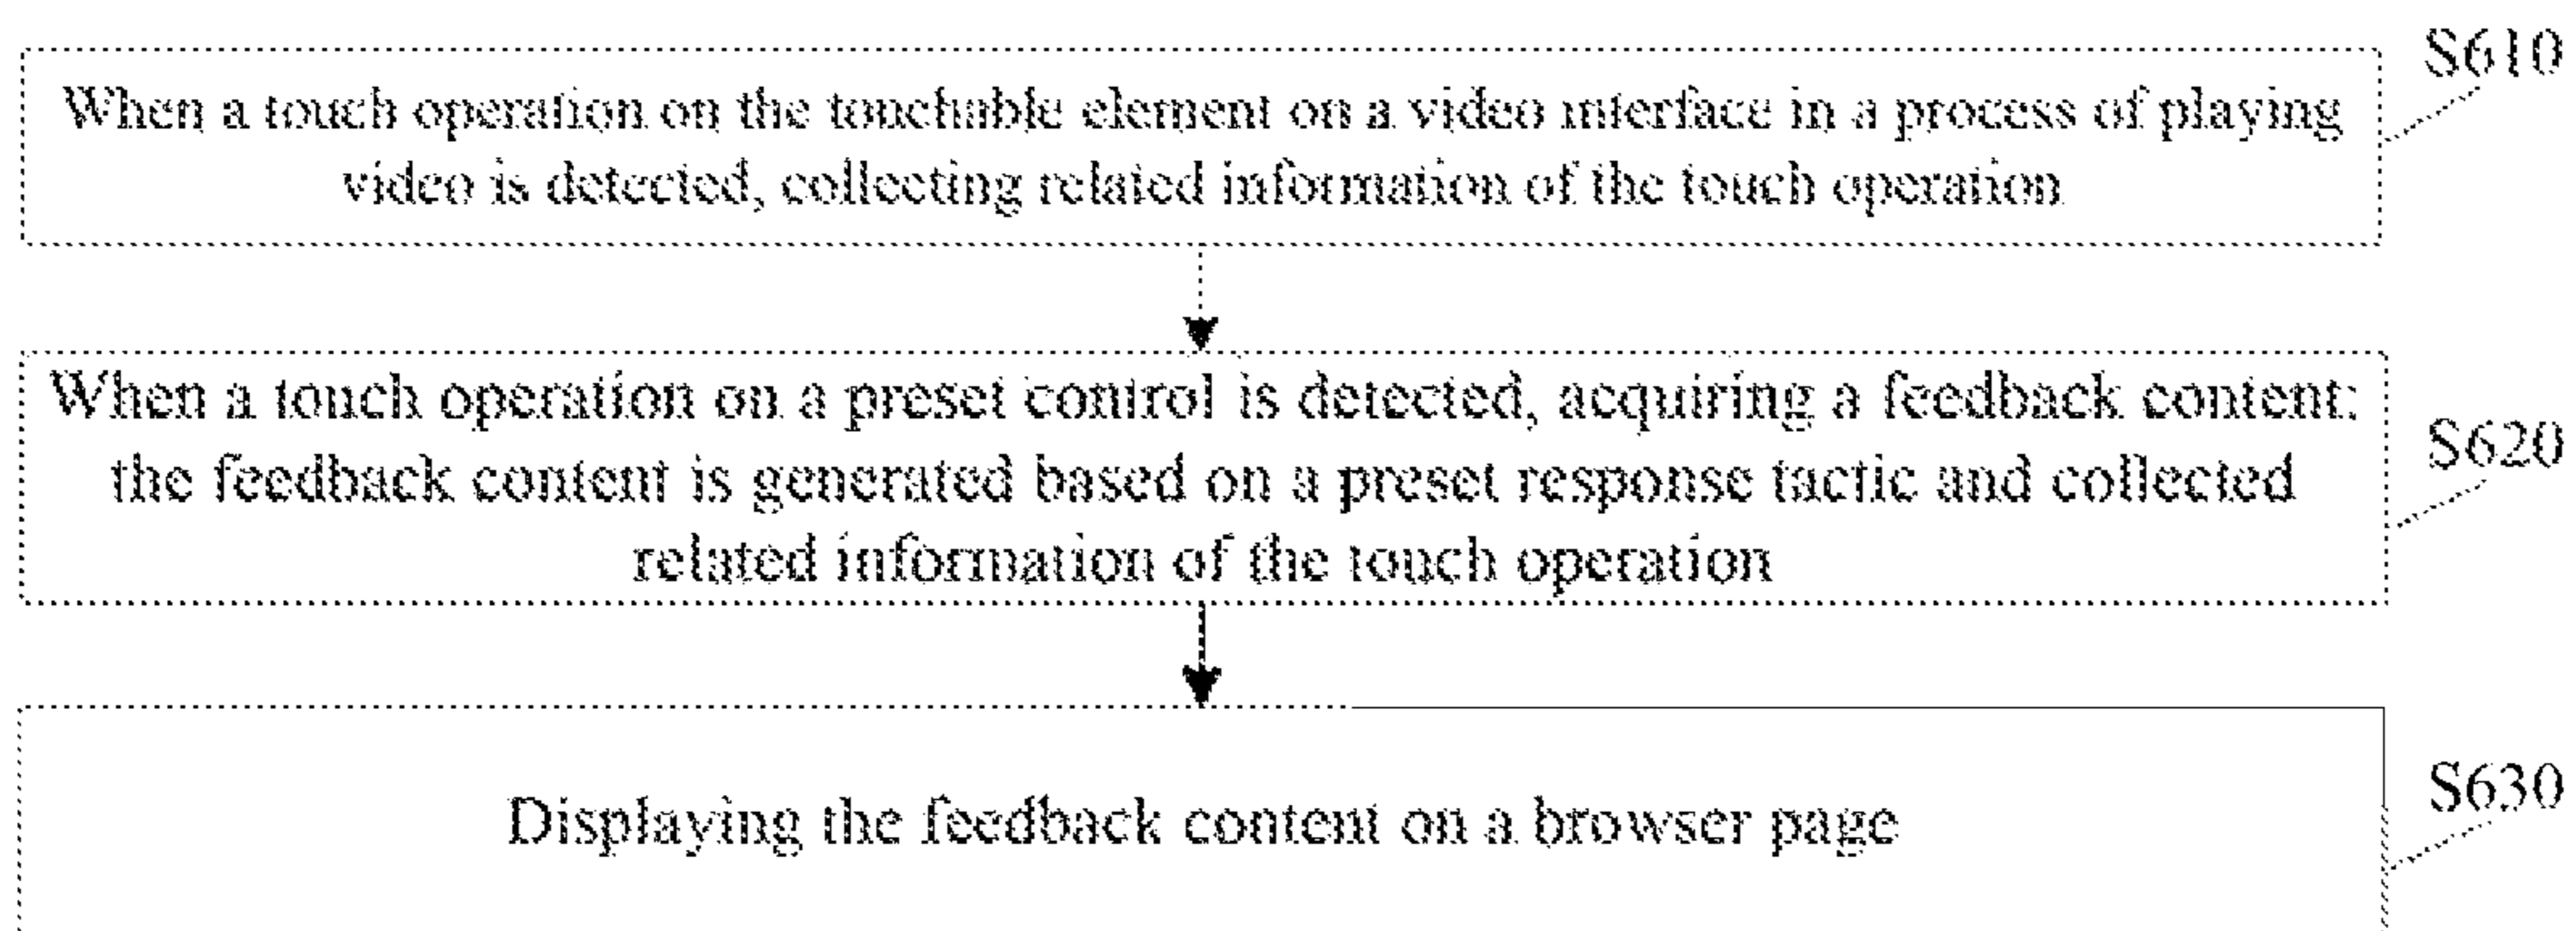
S610

When a touch operation on the touchable element on a video interface in a process of playing video is detected, collecting related information of the touch operation

When a touch operation on a preset control is detected, acquiring a feedback content; the feedback content is generated based on a preset response tactic and collected related information of the touch operation

S620

S630

Displaying the feedback content on a browser page